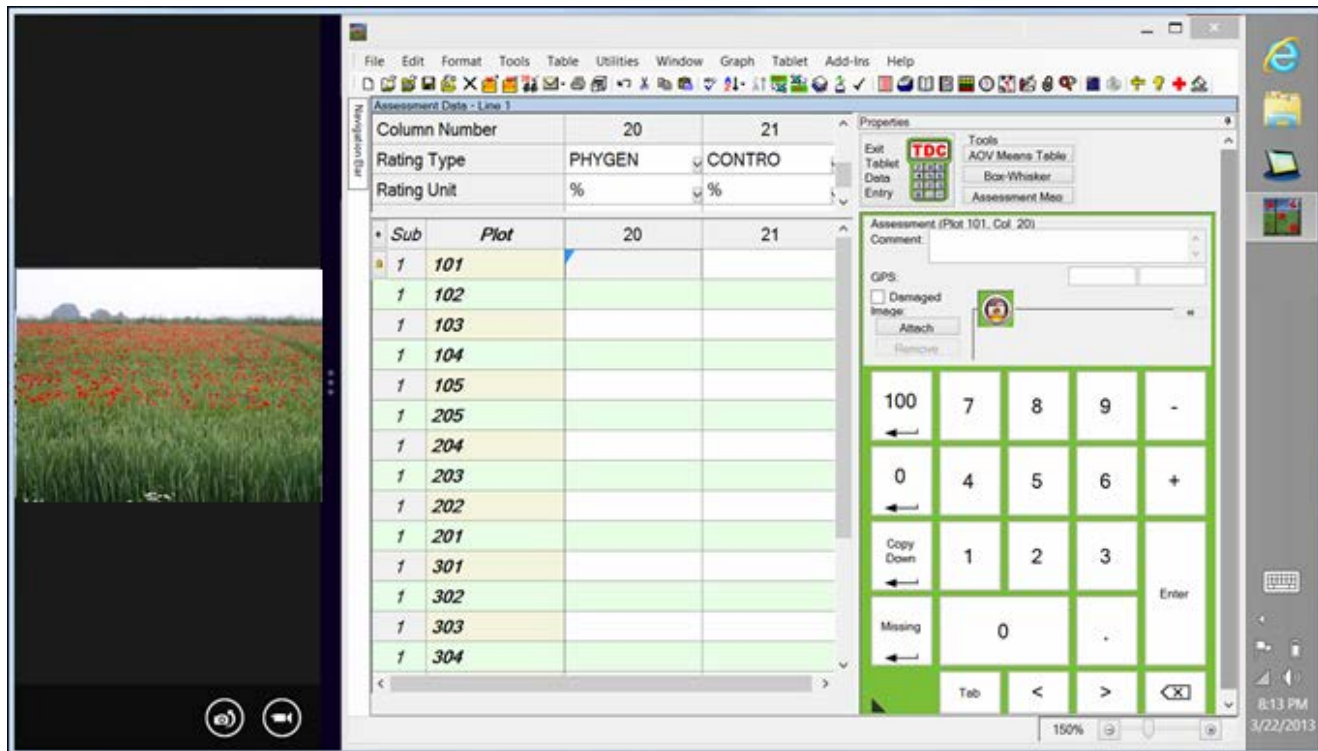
File Edit Format Tools Table Utilities Window Graph Tablet Add-Ins Help

Navigation Bar

Assessment Data - Line 1

| Column Number | 20 | 21 |
|---|---|---|
| Rating Type | PHYGEN | CONTRO |
| Rating Unit | % | % |

| Sub | Plot | 20 | 21 |
|---|---|---|---|
| 1 | 101 | | |
| 1 | 102 | | |
| 1 | 103 | | |
| 1 | 104 | | |
| 1 | 105 | | |
| 1 | 205 | | |
| 1 | 204 | | |
| 1 | 203 | | |
| 1 | 202 | | |
| 1 | 201 | | |
| 1 | 301 | | |
| 1 | 302 | | |
| 1 | 303 | | |
| 1 | 304 | | |

Properties

Exit Tablet Data Entry

TDC

Tools

AOV Means Table

Box-Whisker

Assessment Map

Assessment (Plot 101, Col. 20)

Comment:

GPS:

Damaged

Image:

Attach

Remove

100

7

8

9

-

0

4

5

6

+

Copy Down

1

2

3

Enter

Missing

0

.

Tab

<

>

150%

8:13 PM

3/22/2013